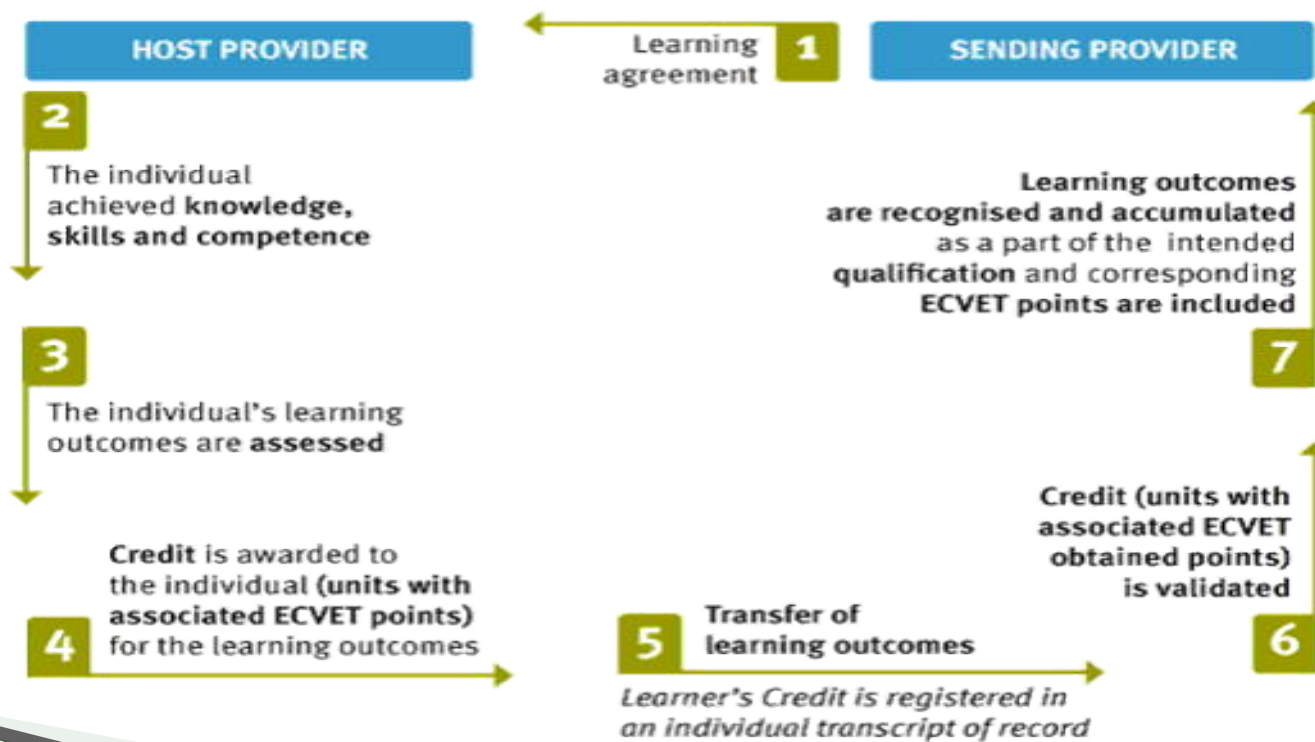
HOST PROVIDER

Learning agreement

1

SENDING PROVIDER

2

The individual achieved **knowledge, skills and competence**

3

The individual's learning outcomes are **assessed**

**Credit** is awarded to the individual **(units with associated ECVET points)** for the learning outcomes

4

5

**Transfer of learning outcomes**

*Learner's Credit is registered in an individual transcript of record*

**Learning outcomes are recognised and accumulated** as a part of the intended **qualification** and corresponding **ECVET points are included**

7

**Credit (units with associated ECVET obtained points) is validated**

6